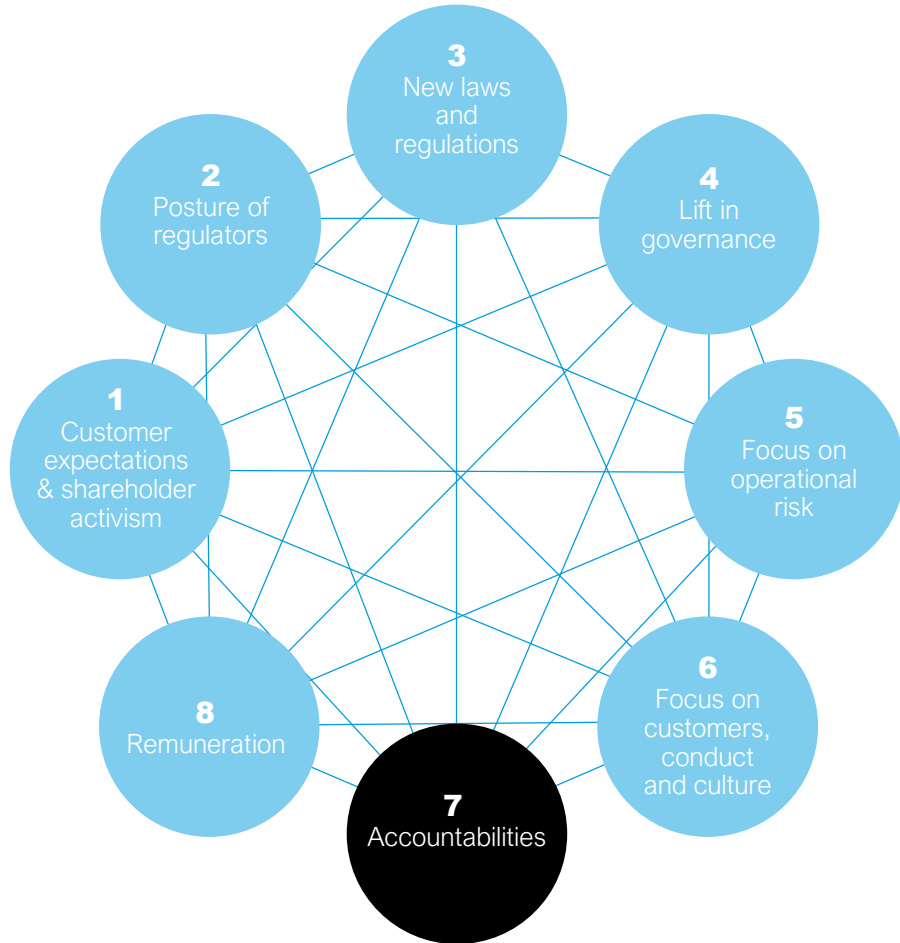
3
New laws and regulations

2
Posture of regulators

4
Lift in governance

1
Customer expectations & shareholder activism

5
Focus on operational risk

8
Remuneration

6
Focus on customers, conduct and culture

7
Accountabilities